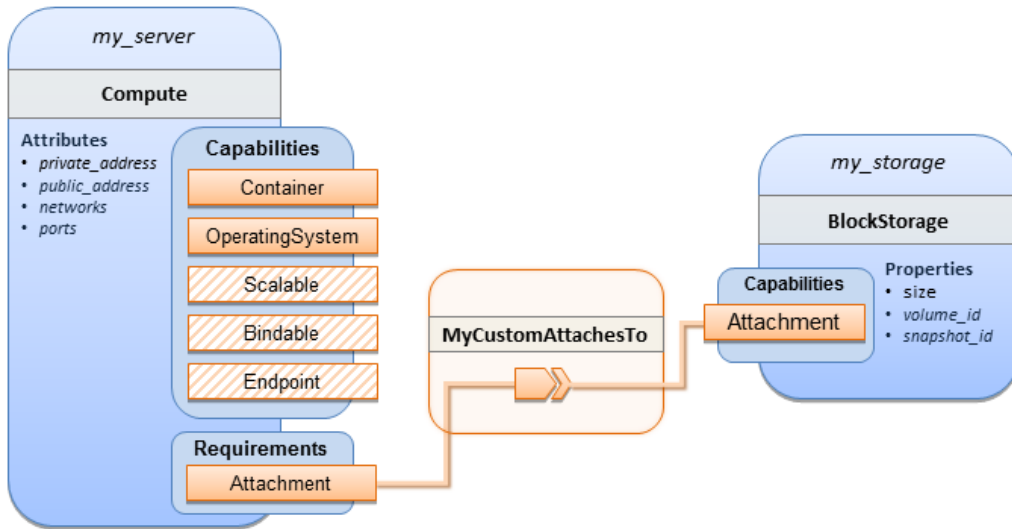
my_server

Compute

Attributes
- private_address
- public_address
- networks
- ports

Capabilities

Container

OperatingSystem

Scalable

Bindable

Endpoint

Requirements

Attachment

MyCustomAttachesTo

my_storage

BlockStorage

Capabilities

Attachment

Properties
- size
- volume_id
- snapshot_id